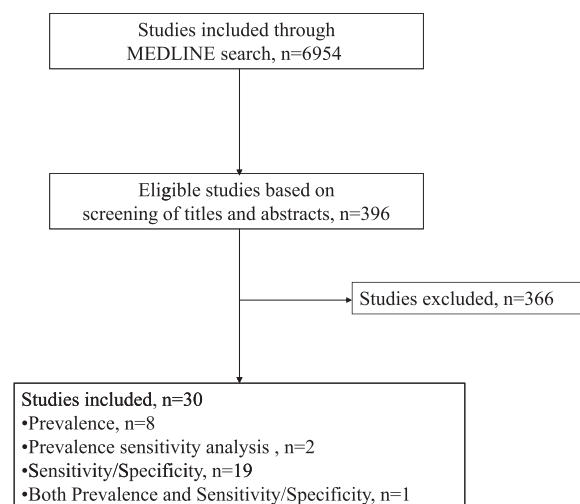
Studies included through MEDLINE search, n=6954

Eligible studies based on screening of titles and abstracts, n=396

Studies excluded, n=366

Studies included, n=30
•Prevalence, n=8
•Prevalence sensitivity analysis , n=2
•Sensitivity/Specificity, n=19
•Both Prevalence and Sensitivity/Specificity, n=1